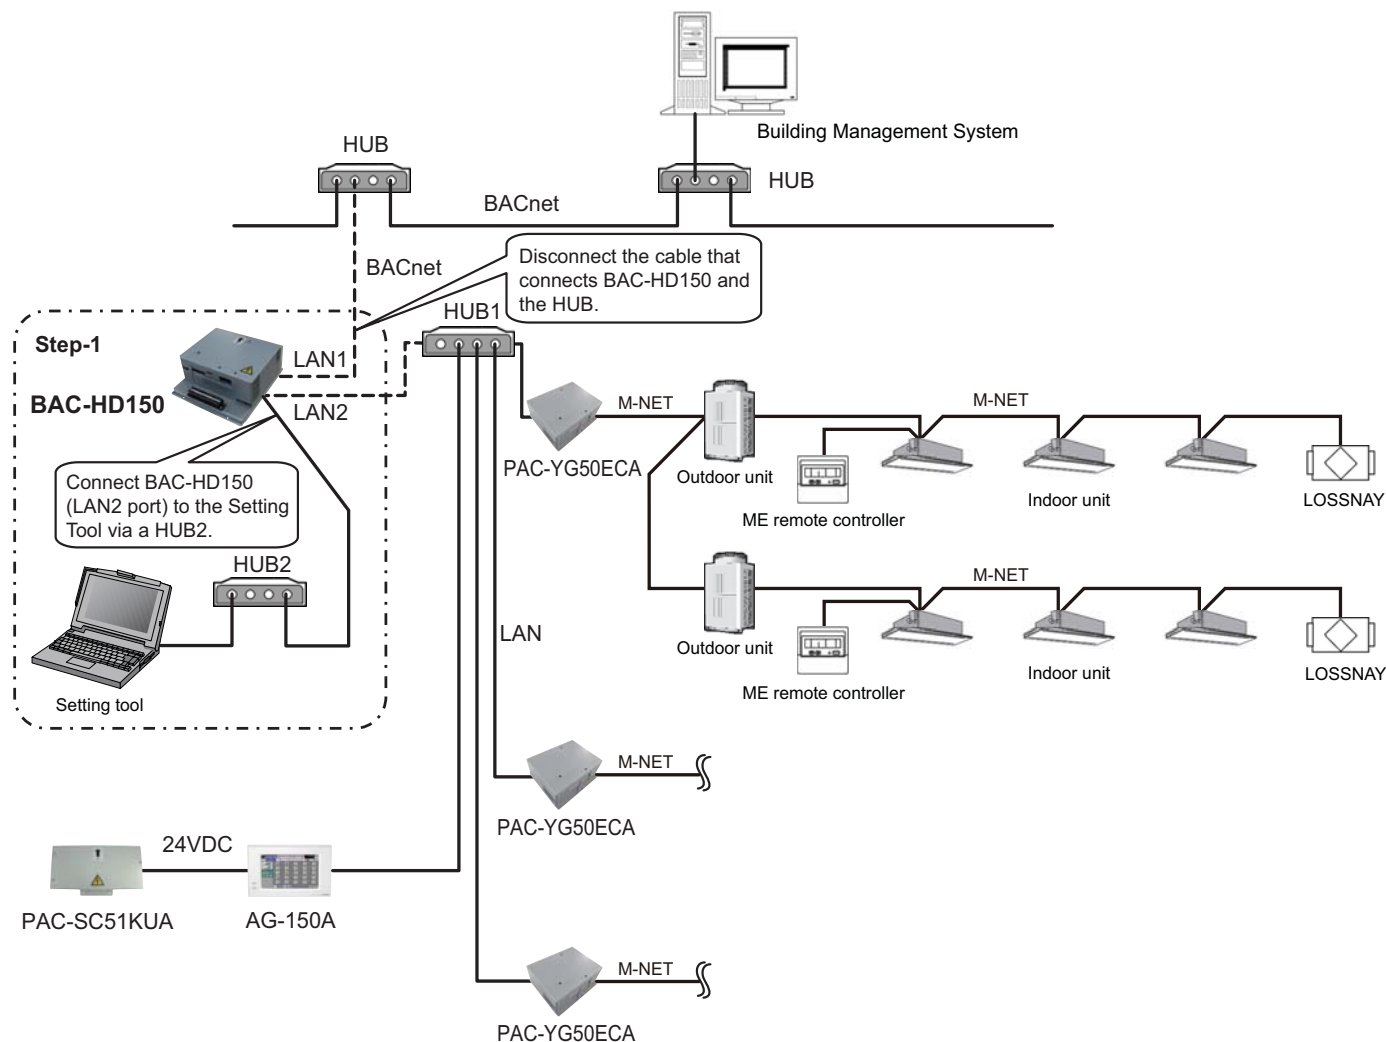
Building Management System

HUB

HUB

BACnet

BACnet

Disconnect the cable that connects BAC-HD150 and the HUB.

HUB1

Step-1

LAN1

BAC-HD150

LAN2

Connect BAC-HD150 (LAN2 port) to the Setting Tool via a HUB2.

HUB2

Setting tool

M-NET

PAC-YG50ECA

Outdoor unit

M-NET

ME remote controller

Indoor unit

LOSSNAY

M-NET

Outdoor unit

ME remote controller

Indoor unit

LOSSNAY

LAN

M-NET

PAC-YG50ECA

24VDC

PAC-SC51KUA

AG-150A

M-NET

PAC-YG50ECA